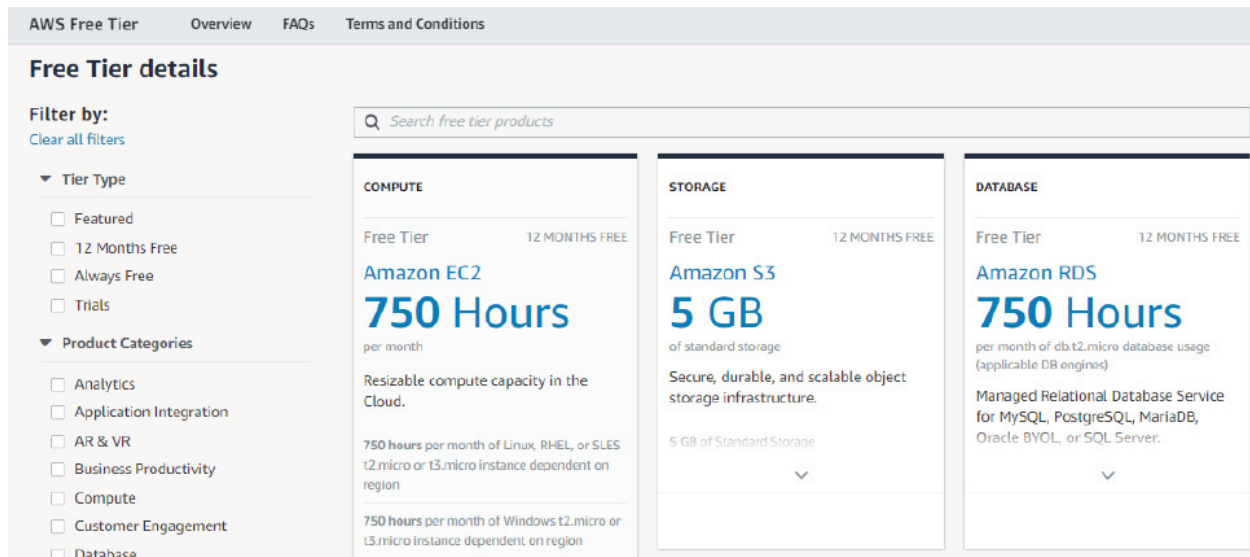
AWS Free Tier Overview FAQs Terms and Conditions

Free Tier details

Filter by:
Clear all filters

Tier Type
Featured
12 Months Free
Always Free
Trials

Product Categories
Analytics
Application Integration
AR & VR
Business Productivity
Compute
Customer Engagement
Database

Search free tier products

COMPUTE
Free Tier 12 MONTHS FREE
Amazon EC2
750 Hours
per month
Resizable compute capacity in the Cloud.
750 hours per month of Linux, RHEL, or SLES t2.micro or t3.micro instance dependent on region
750 hours per month of Windows t2.micro or t3.micro instance dependent on region

STORAGE
Free Tier 12 MONTHS FREE
Amazon S3
5 GB
of standard storage
Secure, durable, and scalable object storage infrastructure.
5 GB of Standard Storage

DATABASE
Free Tier 12 MONTHS FREE
Amazon RDS
750 Hours
per month of db.t2.micro database usage (applicable DB engines)
Managed Relational Database Service for MySQL, PostgreSQL, MariaDB, Oracle BYOL, or SQL Server.